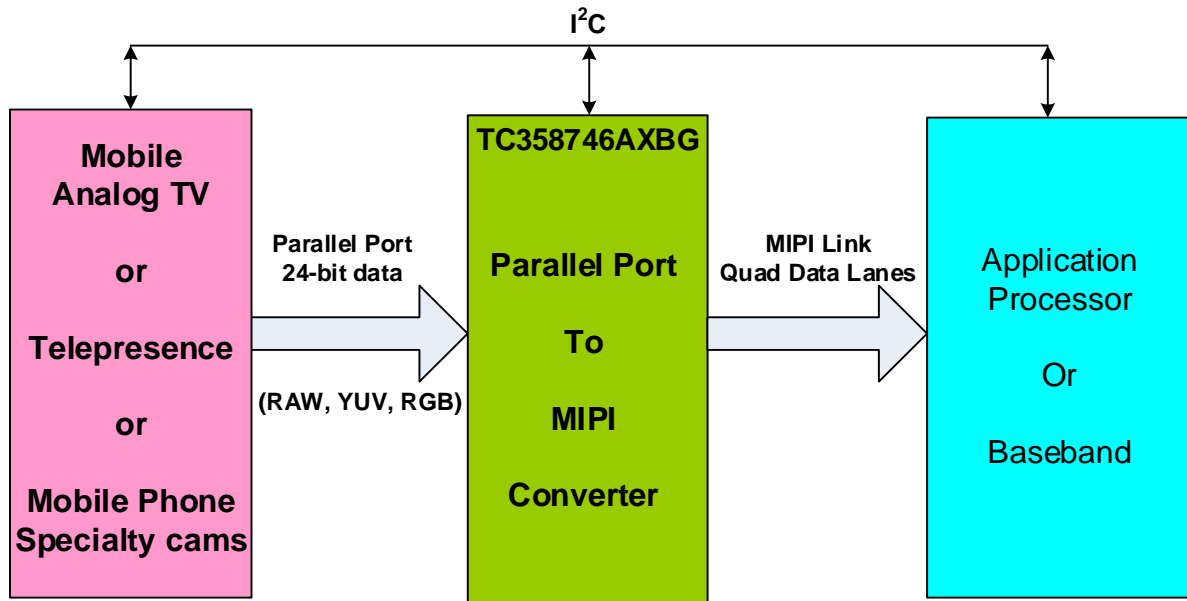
$I^2C$

Mobile Analog TV

or

Telepresence

or

Mobile Phone Specialty cams

Parallel Port 24-bit data

(RAW, YUV, RGB)

TC358746AXBG

Parallel Port

To

MIPI

Converter

MIPI Link Quad Data Lanes

Application Processor

Or

Baseband